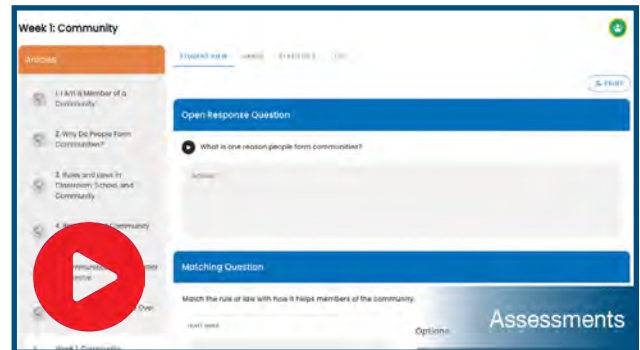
Week 1: Community

Articles

1. I Am a Member of a Community

2. Why Do People Form Communities?

3. Rules and Laws in Classroom, School, and Community

4. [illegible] Community

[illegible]

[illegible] Over

Week 1 Community

STUDENT VIEW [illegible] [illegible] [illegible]

PRINT

Open Response Question

What is one reason people form communities?

Answer

Matching Question

Match the rule or law with how it helps members of the community.

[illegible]

Options

Assessments